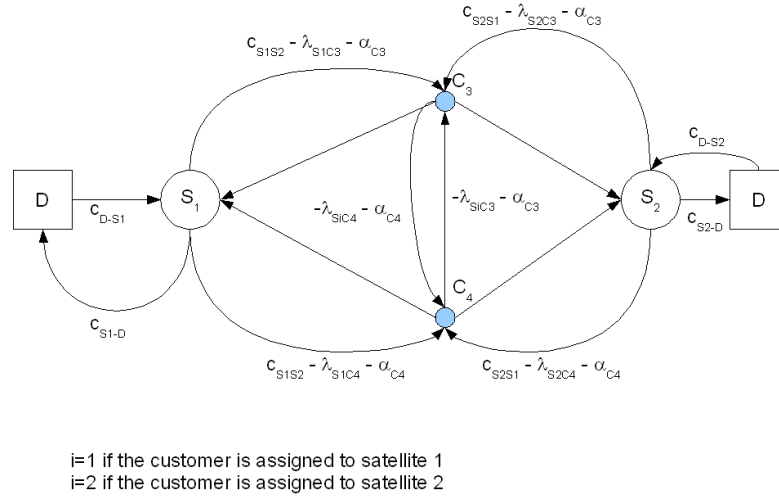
$c_{S2S1} - \lambda_{S2C3} - \alpha_{C3}$

$c_{S1S2} - \lambda_{S1C3} - \alpha_{C3}$

$C_3$

$c_{D-S2}$

D

$c_{D-S1}$

$S_1$

$-\lambda_{SiC4} - \alpha_{C4}$

$-\lambda_{SiC3} - \alpha_{C3}$

$S_2$

D

$c_{S2-D}$

$C_4$

$c_{S1-D}$

$c_{S1S2} - \lambda_{S1C4} - \alpha_{C4}$

$c_{S2S1} - \lambda_{S2C4} - \alpha_{C4}$

i=1 if the customer is assigned to satellite 1
i=2 if the customer is assigned to satellite 2